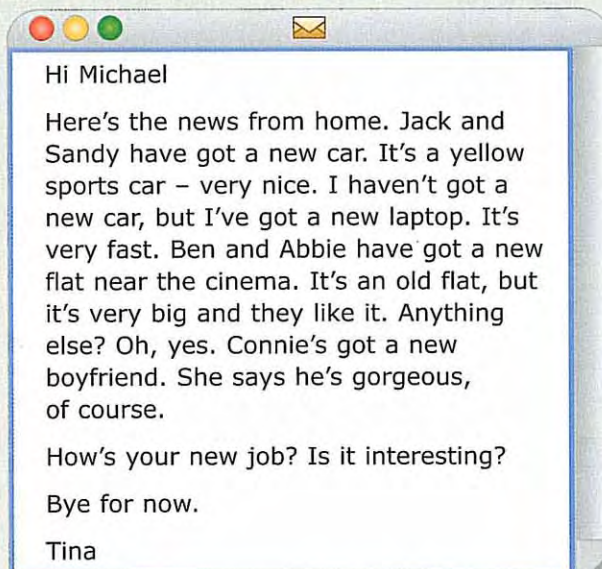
Hi Michael

Here's the news from home. Jack and Sandy have got a new car. It's a yellow sports car – very nice. I haven't got a new car, but I've got a new laptop. It's very fast. Ben and Abbie have got a new flat near the cinema. It's an old flat, but it's very big and they like it. Anything else? Oh, yes. Connie's got a new boyfriend. She says he's gorgeous, of course.

How's your new job? Is it interesting?

Bye for now.

Tina